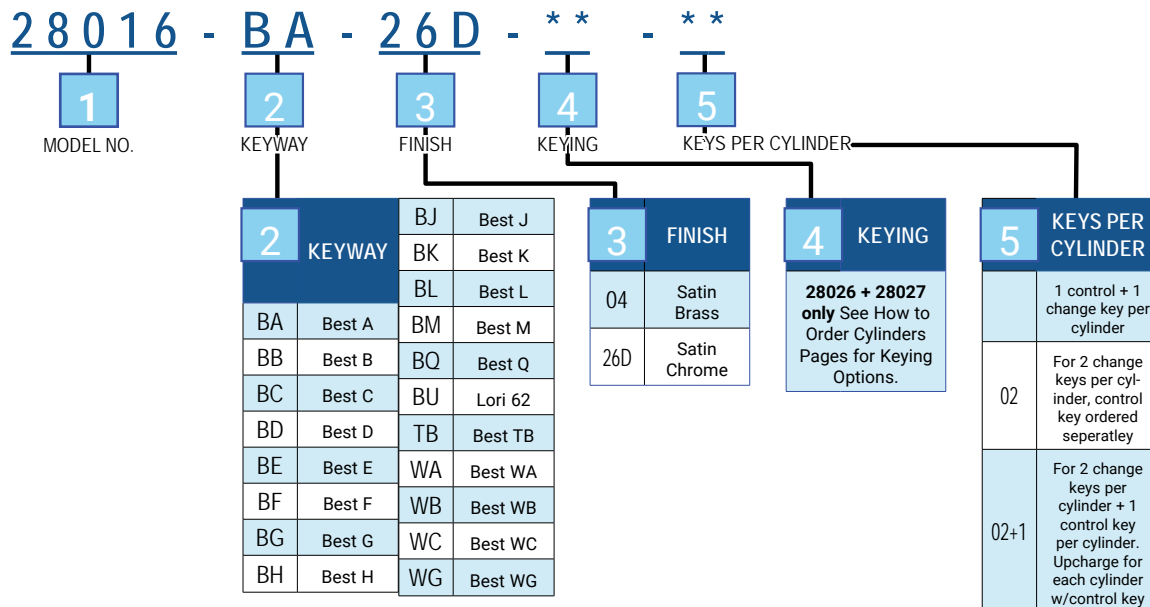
28016 - BA - 26D - ** - **

1
MODEL NO.

2
KEYWAY

3
FINISH

4
KEYING

5
KEYS PER CYLINDER

2 KEYWAY

| | |
|---|---|
| BA | Best A |
| BB | Best B |
| BC | Best C |
| BD | Best D |
| BE | Best E |
| BF | Best F |
| BG | Best G |
| BH | Best H |

| | |
|---|---|
| BJ | Best J |
| BK | Best K |
| BL | Best L |
| BM | Best M |
| BQ | Best Q |
| BU | Lori 62 |
| TB | Best TB |
| WA | Best WA |
| WB | Best WB |
| WC | Best WC |
| WG | Best WG |

3 FINISH

| | |
|---|---|
| 04 | Satin Brass |
| 26D | Satin Chrome |

4 KEYING

**28026 + 28027 only** See How to Order Cylinders Pages for Keying Options.

5 KEYS PER CYLINDER

| | |
|---|---|
| | 1 control + 1 change key per cylinder |
| 02 | For 2 change keys per cylinder, control key ordered seperatley |
| 02+1 | For 2 change keys per cylinder + 1 control key per cylinder. Upcharge for each cylinder w/control key |